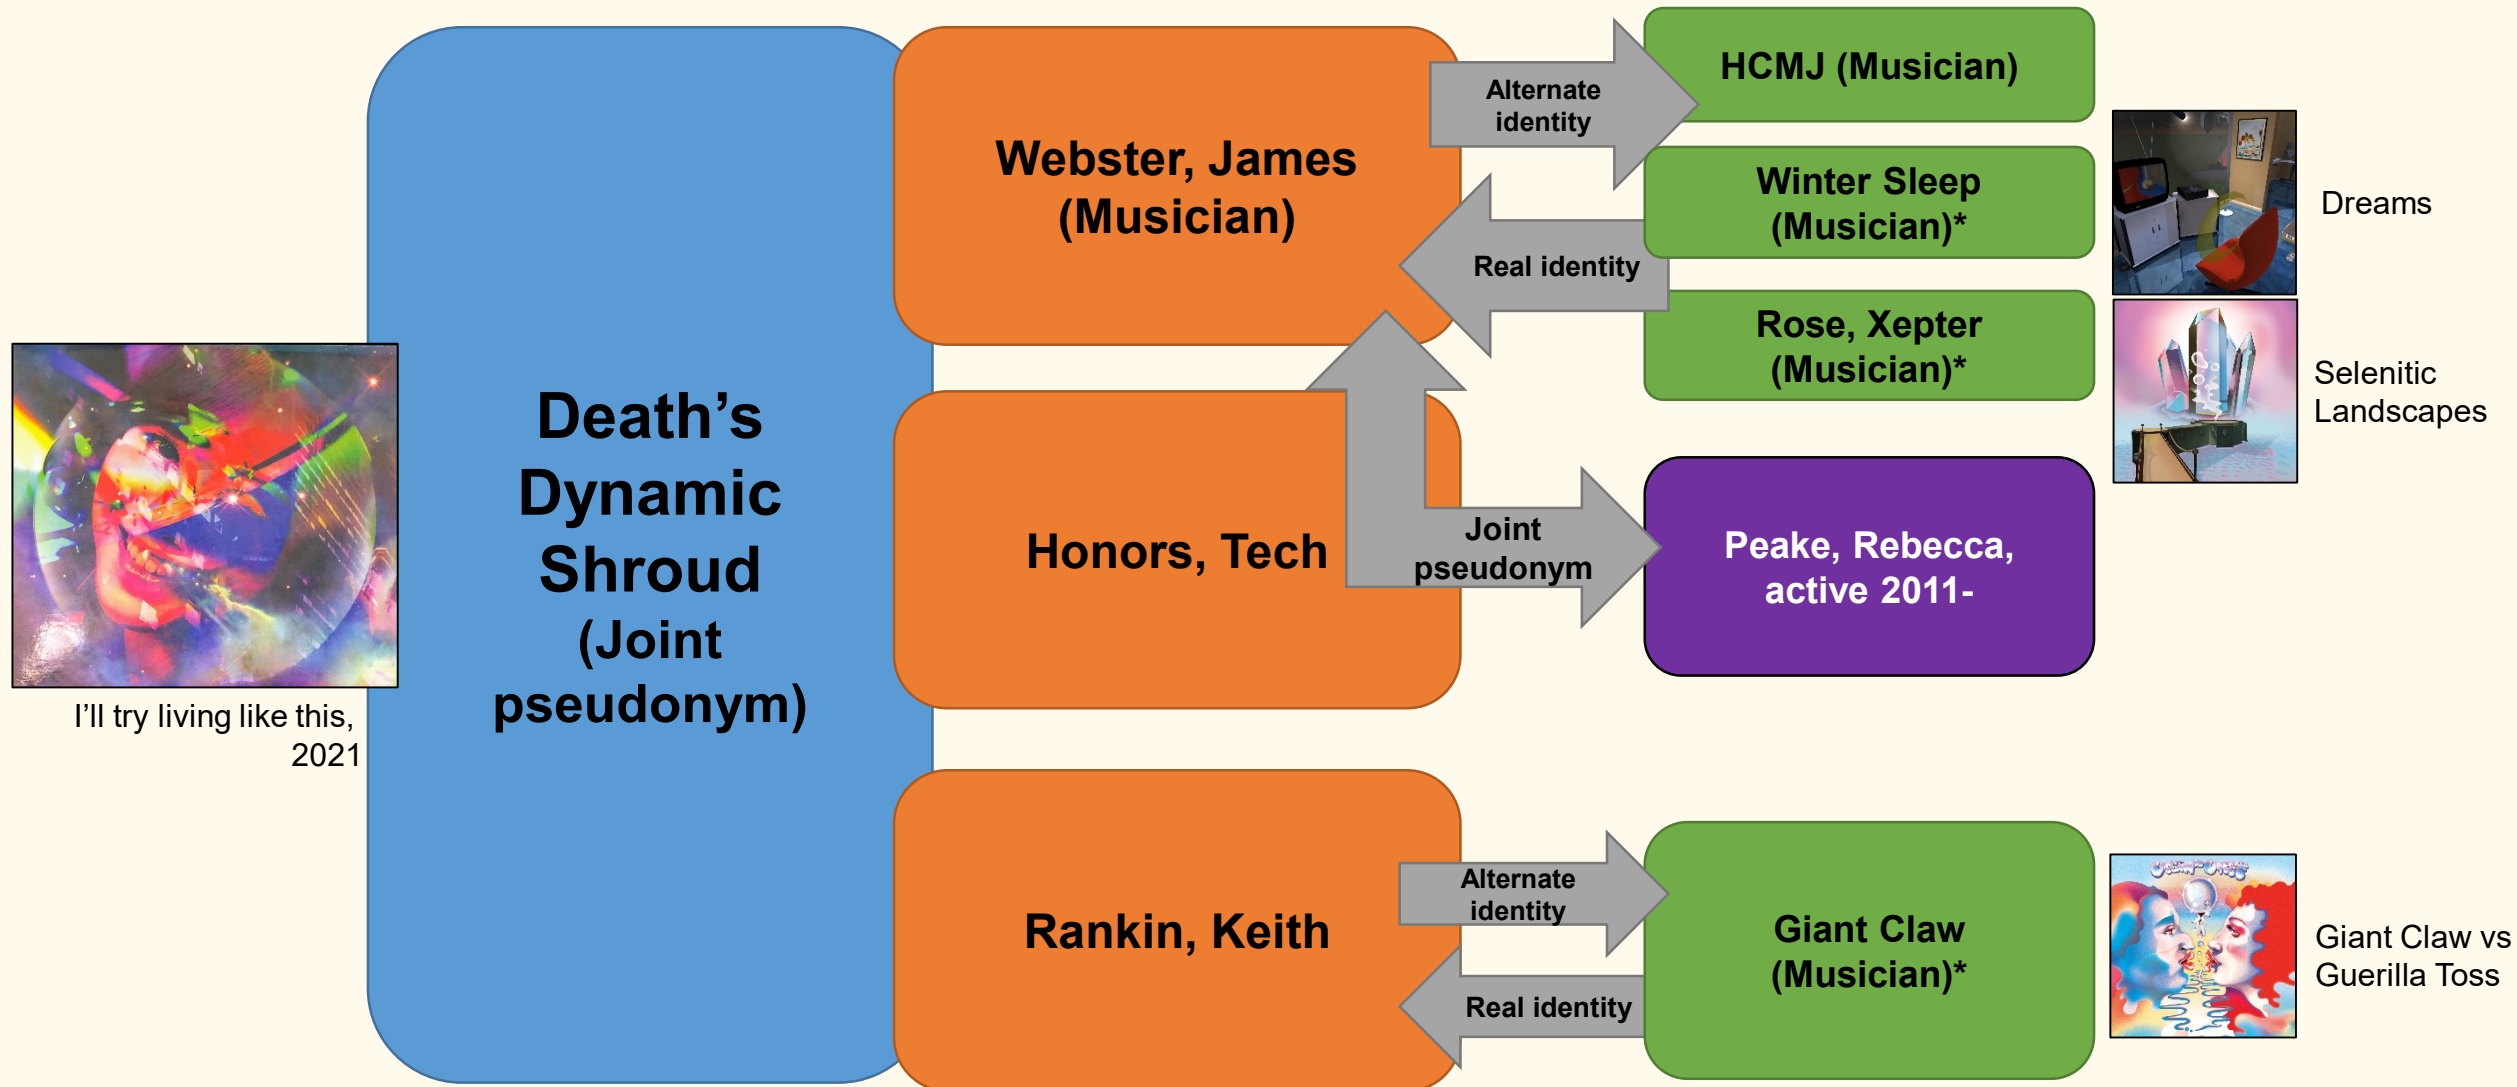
Death's Dynamic Shroud (Joint pseudonym)

I'll try living like this, 2021

Webster, James (Musician)

Alternate identity

HCMJ (Musician)

Winter Sleep (Musician)*

Real identity

Rose, Xepter (Musician)*

Dreams

Selenitic Landscapes

Honors, Tech

Joint pseudonym

Peake, Rebecca, active 2011-

Rankin, Keith

Alternate identity

Giant Claw (Musician)*

Real identity

Giant Claw vs Guerilla Toss